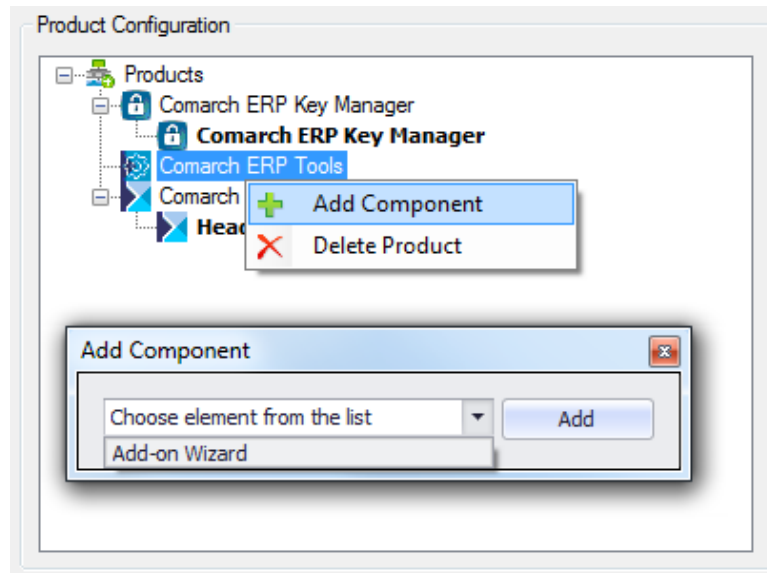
Product Configuration

Products
Comarch ERP Key Manager
Comarch ERP Key Manager
Comarch ERP Tools
Comarch
Head

Add Component
Delete Product

Add Component

Choose element from the list
Add
Add-on Wizard